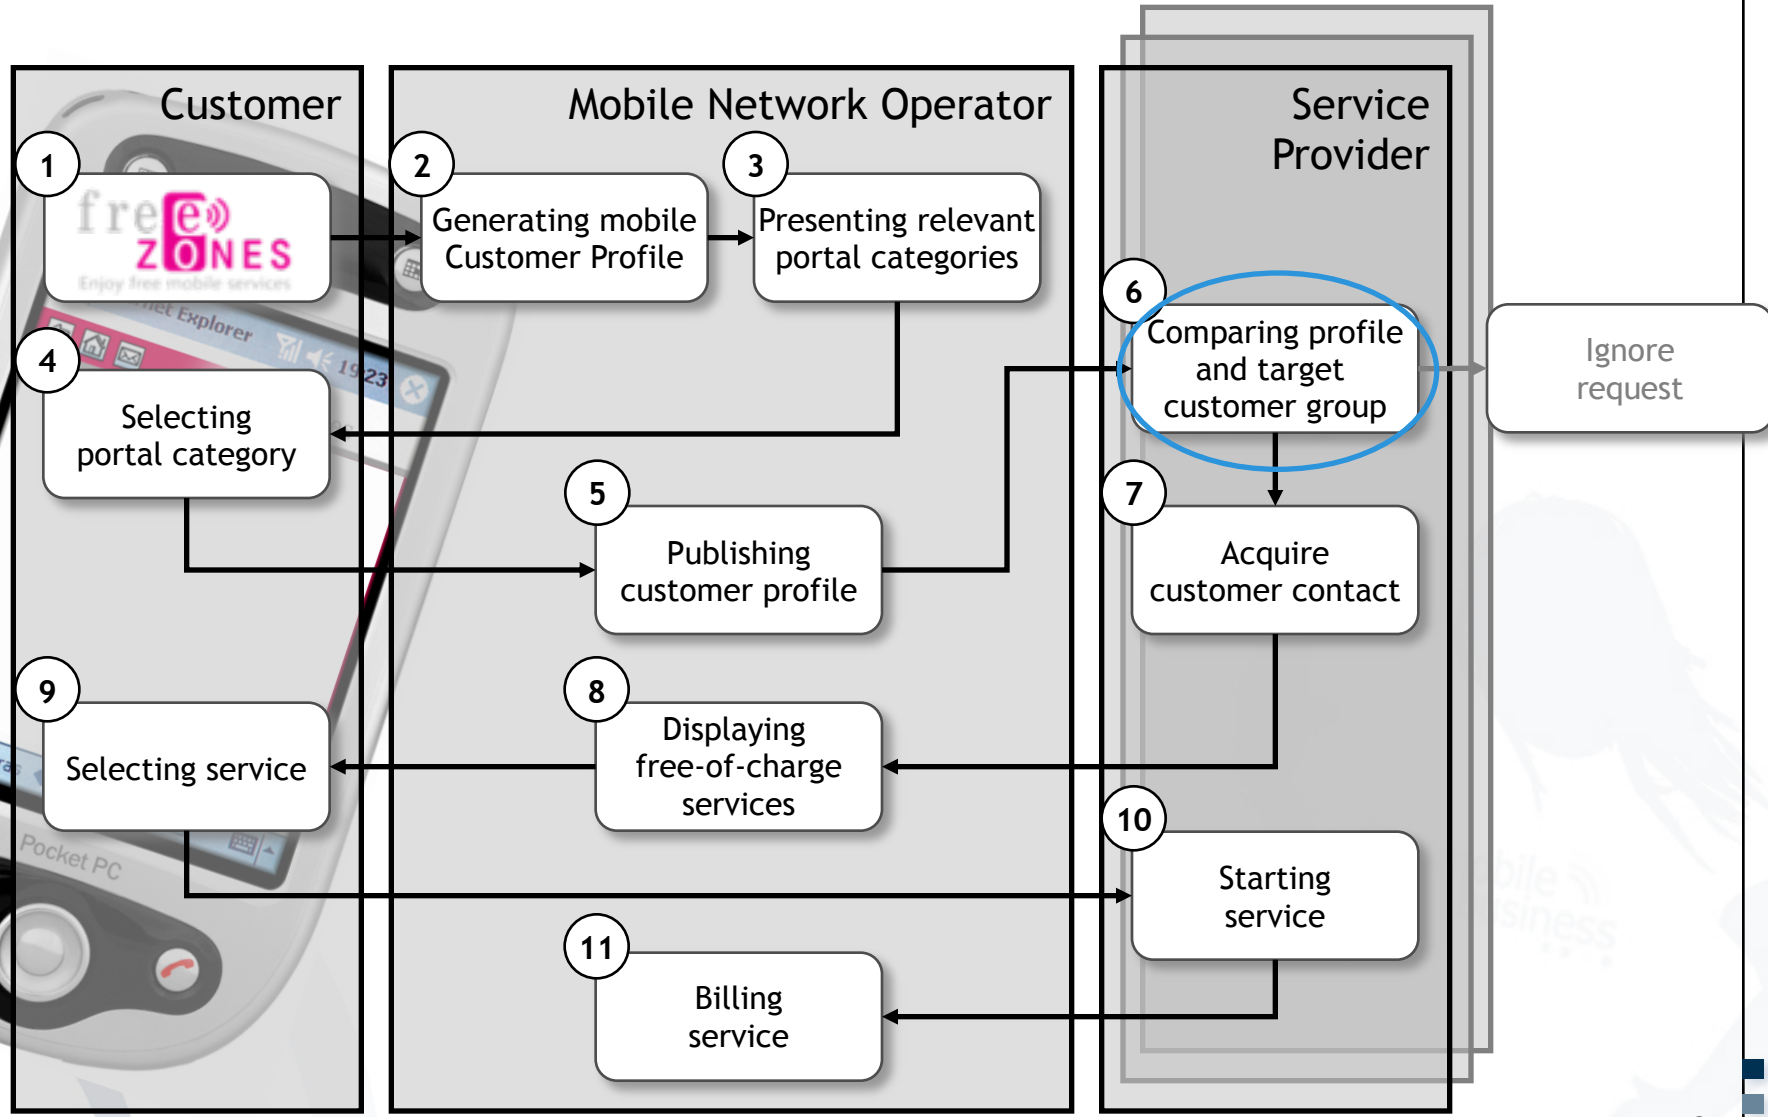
Customer

Mobile Network Operator

Service Provider

1
free
ZONES
Enjoy free mobile services

2
Generating mobile Customer Profile

3
Presenting relevant portal categories

4
Selecting portal category

5
Publishing customer profile

6
Comparing profile and target customer group

Ignore request

7
Acquire customer contact

8
Displaying free-of-charge services

9
Selecting service

10
Starting service

11
Billing service

Pocket PC